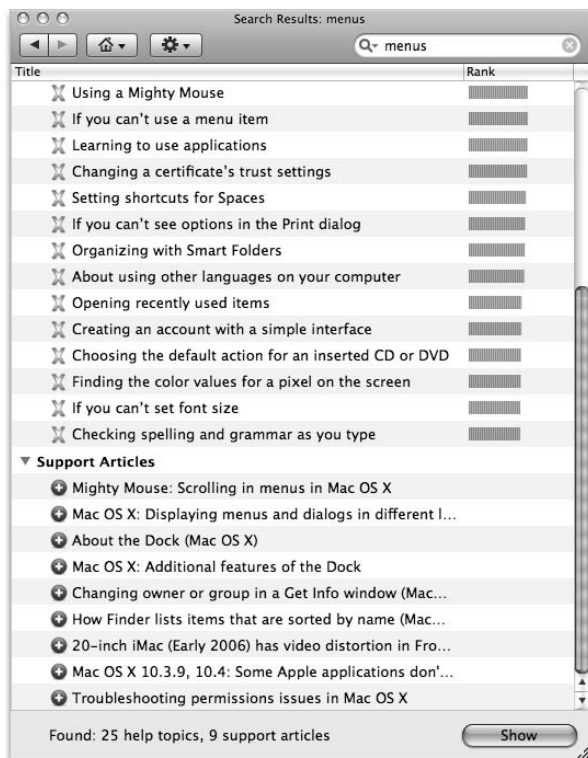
Search Results: menus

menus

Title | Rank

Using a Mighty Mouse
If you can't use a menu item
Learning to use applications
Changing a certificate's trust settings
Setting shortcuts for Spaces
If you can't see options in the Print dialog
Organizing with Smart Folders
About using other languages on your computer
Opening recently used items
Creating an account with a simple interface
Choosing the default action for an inserted CD or DVD
Finding the color values for a pixel on the screen
If you can't set font size
Checking spelling and grammar as you type

Support Articles
Mighty Mouse: Scrolling in menus in Mac OS X
Mac OS X: Displaying menus and dialogs in different l...
About the Dock (Mac OS X)
Mac OS X: Additional features of the Dock
Changing owner or group in a Get Info window (Mac...
How Finder lists items that are sorted by name (Mac...
20-inch iMac (Early 2006) has video distortion in Fro...
Mac OS X 10.3.9, 10.4: Some Apple applications don'...
Troubleshooting permissions issues in Mac OS X

Found: 25 help topics, 9 support articles

Show